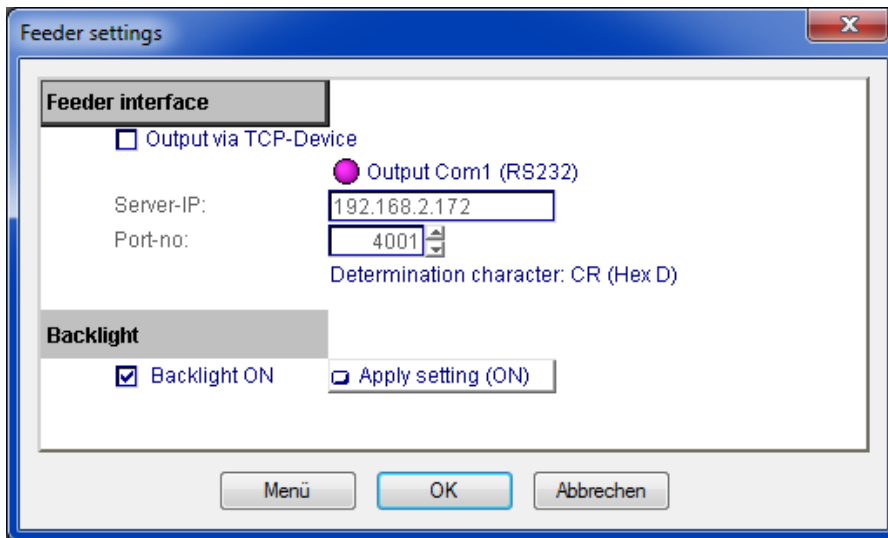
Feeder settings

Feeder interface

Output via TCP-Device

Output Com1 (RS232)

Server-IP: 192.168.2.172

Port-no: 4001

Determination character: CR (Hex D)

Backlight

Backlight ON

Apply setting (ON)

Menü

OK

Abbrechen